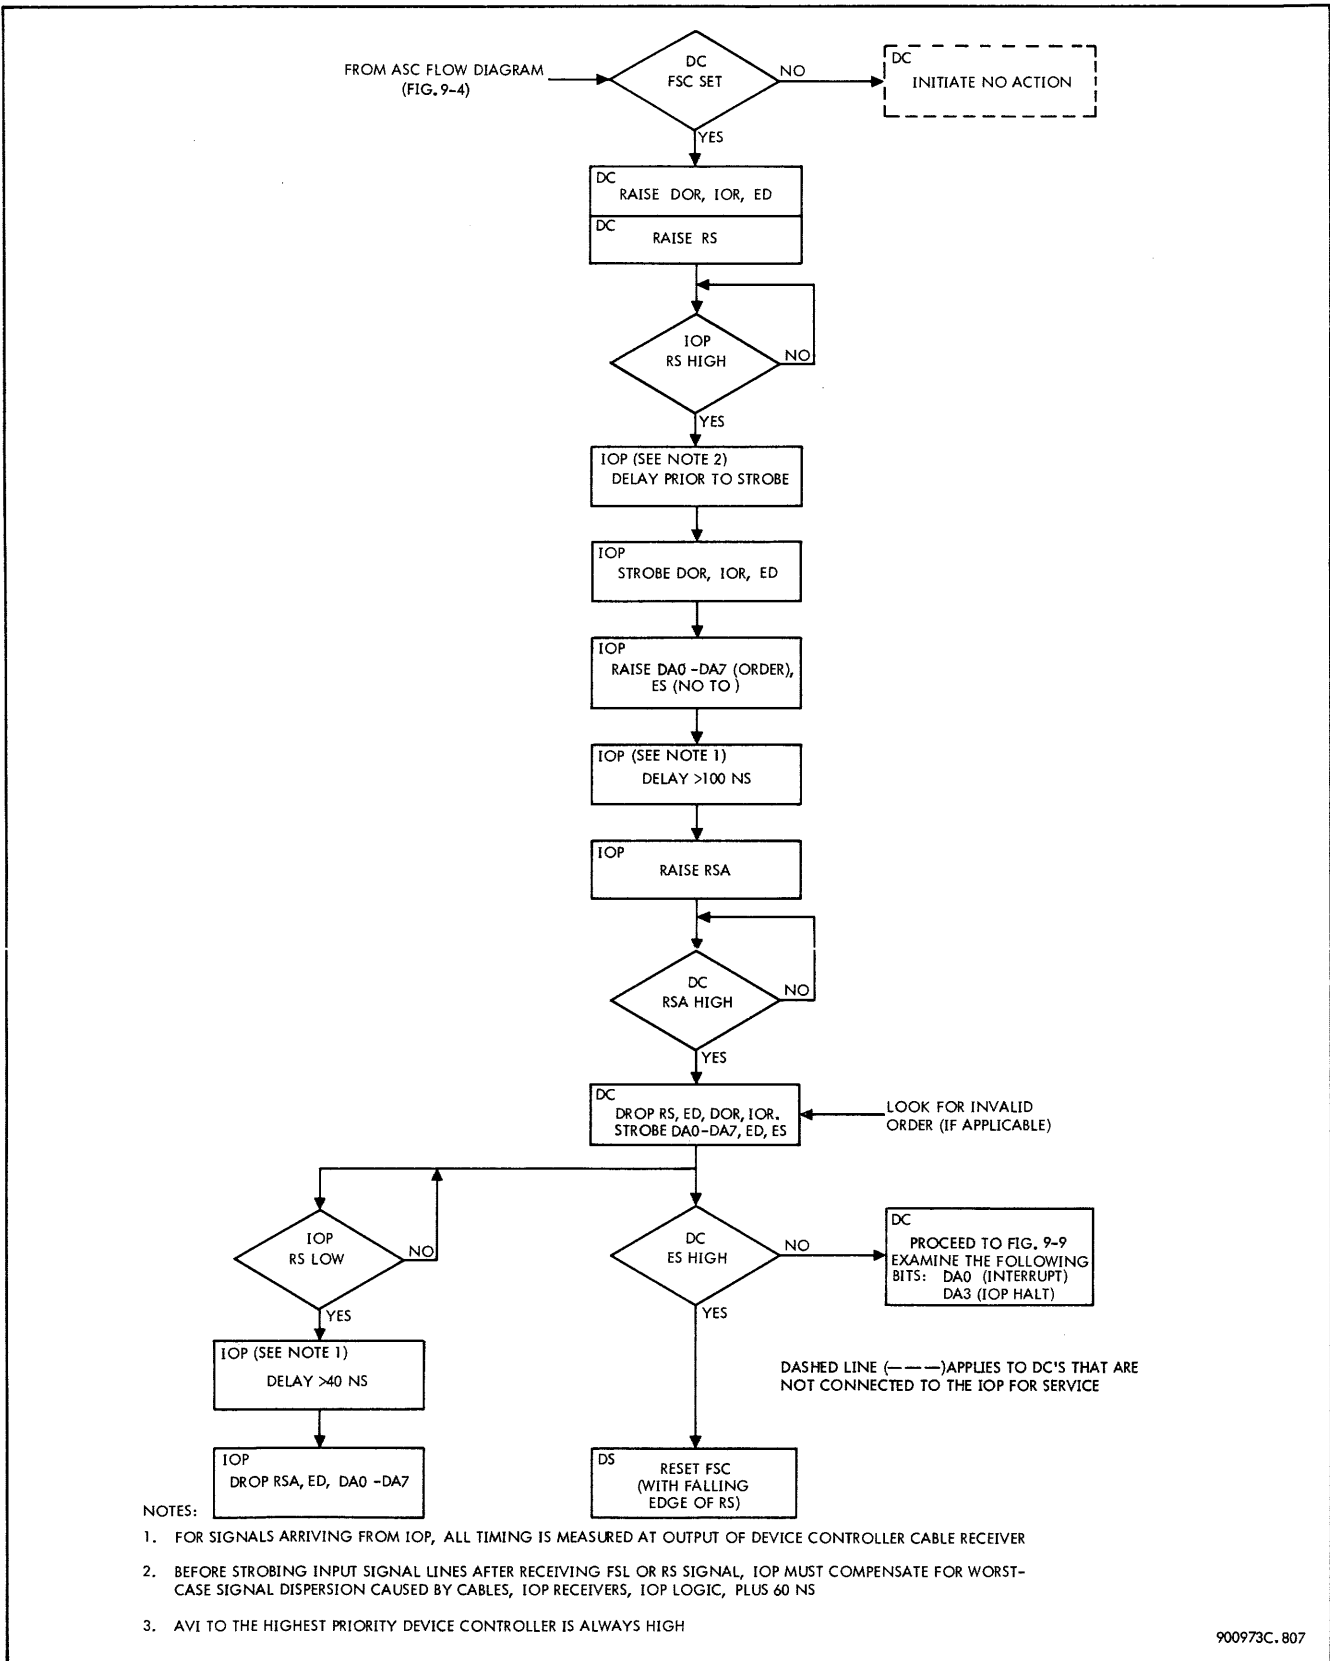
FROM ASC FLOW DIAGRAM (FIG. 9-4)

DC
FSC SET

NO

DC
INITIATE NO ACTION

YES

DC
RAISE DOR, IOR, ED

DC
RAISE RS

IOP
RS HIGH

NO

YES

IOP (SEE NOTE 2)
DELAY PRIOR TO STROBE

IOP
STROBE DOR, IOR, ED

IOP
RAISE DA0 -DA7 (ORDER), ES (NO TO )

IOP (SEE NOTE 1)
DELAY >100 NS

IOP
RAISE RSA

DC
RSA HIGH

NO

YES

DC
DROP RS, ED, DOR, IOR. STROBE DA0-DA7, ED, ES

LOOK FOR INVALID ORDER (IF APPLICABLE)

IOP
RS LOW

NO

YES

IOP (SEE NOTE 1)
DELAY >40 NS

IOP
DROP RSA, ED, DA0 -DA7

DC
ES HIGH

NO

DC
PROCEED TO FIG. 9-9
EXAMINE THE FOLLOWING BITS: DA0 (INTERRUPT)
DA3 (IOP HALT)

YES

DASHED LINE (– – –)APPLIES TO DC'S THAT ARE NOT CONNECTED TO THE IOP FOR SERVICE

DS
RESET FSC
(WITH FALLING EDGE OF RS)

NOTES:

1. FOR SIGNALS ARRIVING FROM IOP, ALL TIMING IS MEASURED AT OUTPUT OF DEVICE CONTROLLER CABLE RECEIVER

2. BEFORE STROBING INPUT SIGNAL LINES AFTER RECEIVING FSL OR RS SIGNAL, IOP MUST COMPENSATE FOR WORST-CASE SIGNAL DISPERSION CAUSED BY CABLES, IOP RECEIVERS, IOP LOGIC, PLUS 60 NS

3. AVI TO THE HIGHEST PRIORITY DEVICE CONTROLLER IS ALWAYS HIGH

900973C. 807